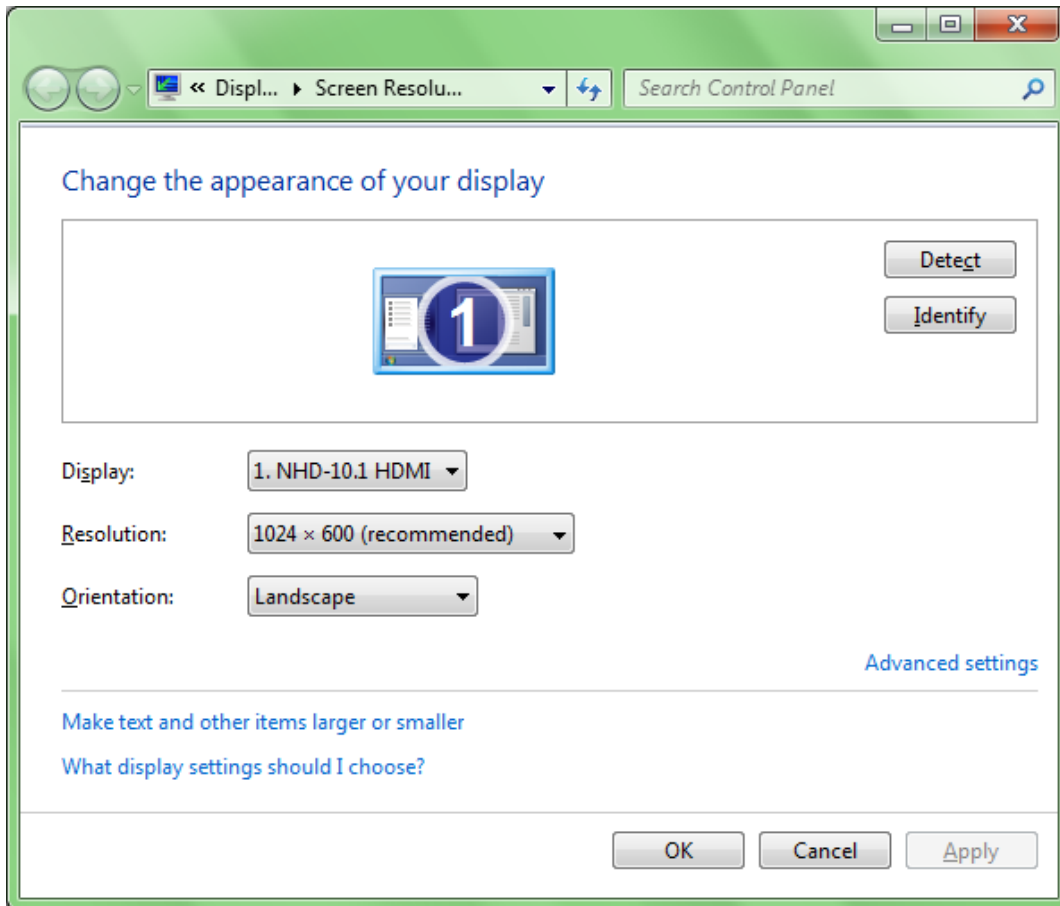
« Displ... ▸ Screen Resolu...

Search Control Panel

Change the appearance of your display

1

Detect

Identify

Display: 1. NHD-10.1 HDMI

Resolution: 1024 × 600 (recommended)

Orientation: Landscape

Advanced settings

Make text and other items larger or smaller

What display settings should I choose?

OK Cancel Apply